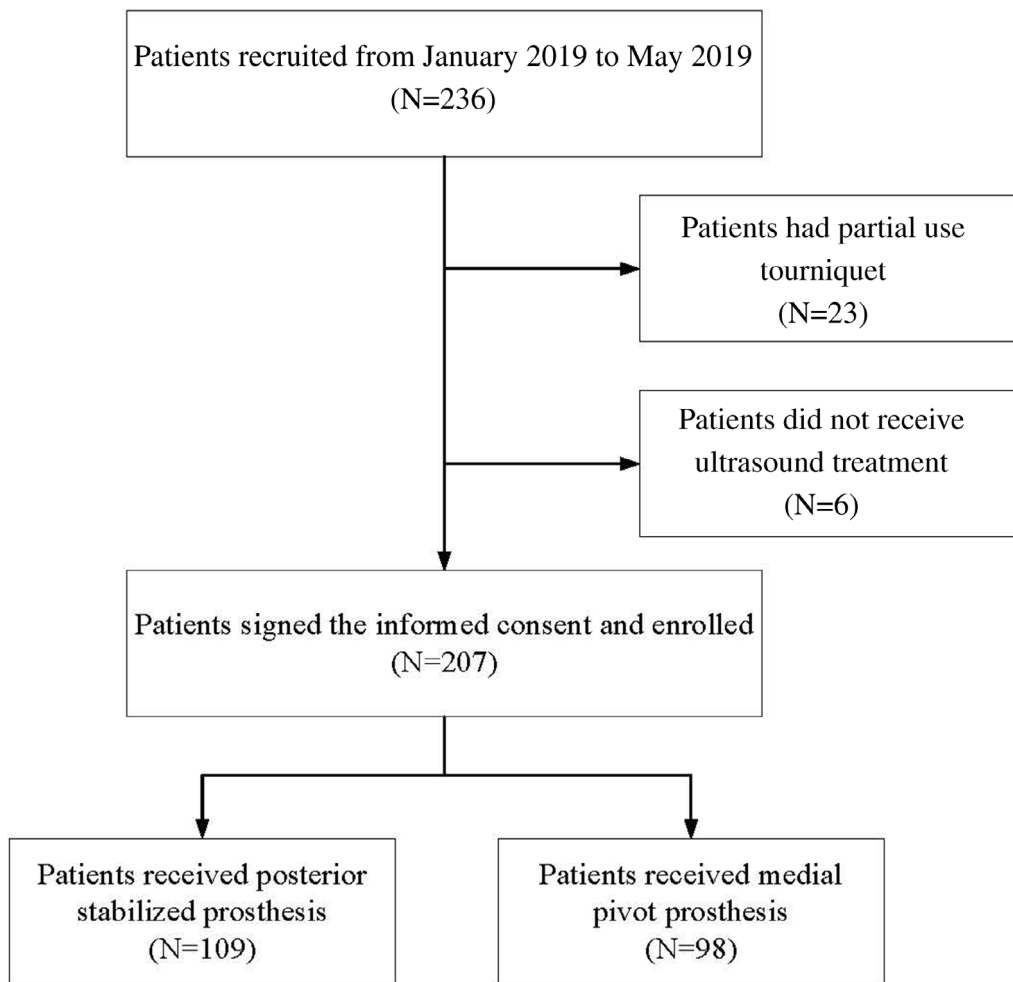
Patients recruited from January 2019 to May 2019
(N=236)

Patients had partial use tourniquet
(N=23)

Patients did not receive ultrasound treatment
(N=6)

Patients signed the informed consent and enrolled
(N=207)

Patients received posterior stabilized prosthesis
(N=109)

Patients received medial pivot prosthesis
(N=98)